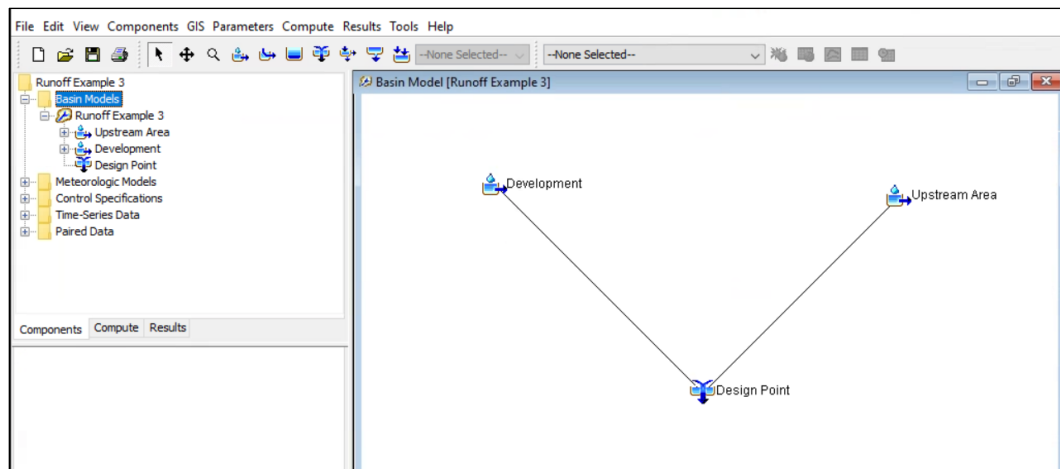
File Edit View Components GIS Parameters Compute Results Tools Help

--None Selected-- --None Selected--

Runoff Example 3
Basin Models
Runoff Example 3
Upstream Area
Development
Design Point
Meteorologic Models
Control Specifications
Time-Series Data
Paired Data

Components Compute Results

Basin Model [Runoff Example 3]

Development
Upstream Area
Design Point